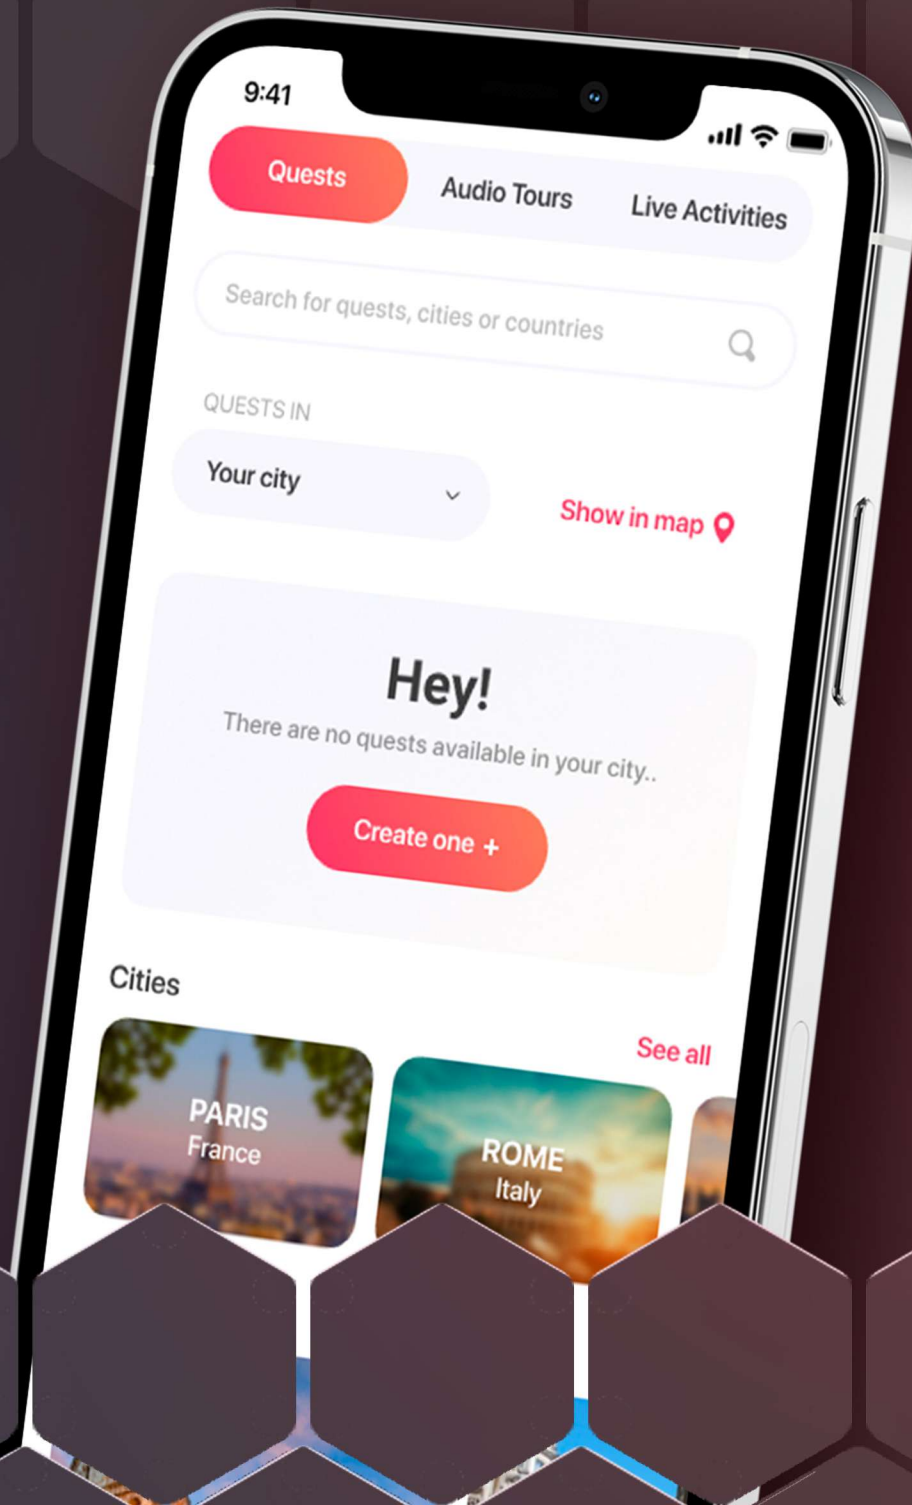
9:41

Quests
Audio Tours
Live Activities

Search for quests, cities or countries

QUESTS IN

Your city

Show in map

Hey!
There are no quests available in your city..

Create one +

Cities

See all

PARIS
France

ROME
Italy